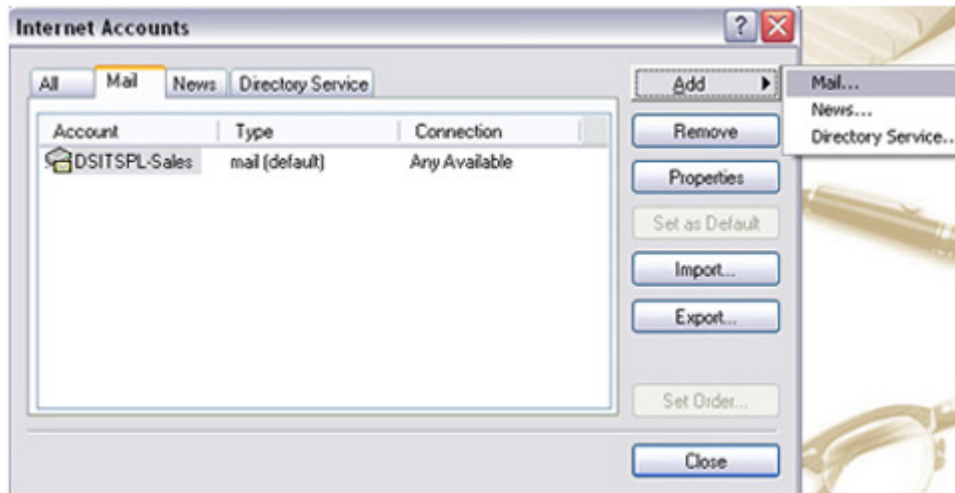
Internet Accounts

? X

All | Mail | News | Directory Service

| Account | Type | Connection |
|---|---|---|
| DSITSPL-Sales | mail (default) | Any Available |

Add ▶

Mail...
News...
Directory Service...

Remove

Properties

Set as Default

Import...

Export...

Set Order...

Close